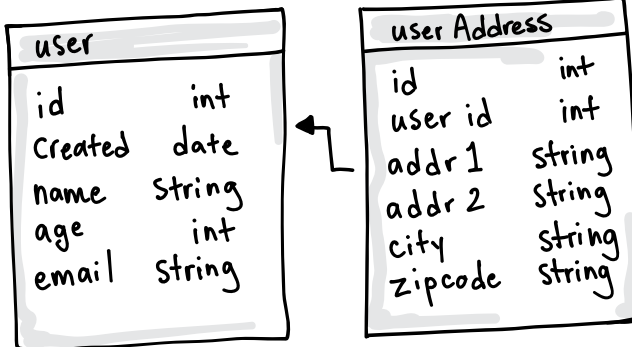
user

| | |
|---|---|
| id | int |
| Created | date |
| name | String |
| age | int |
| email | String |

user Address

| | |
|---|---|
| id | int |
| user id | int |
| addr 1 | string |
| addr 2 | String |
| city | string |
| zipcode | string |